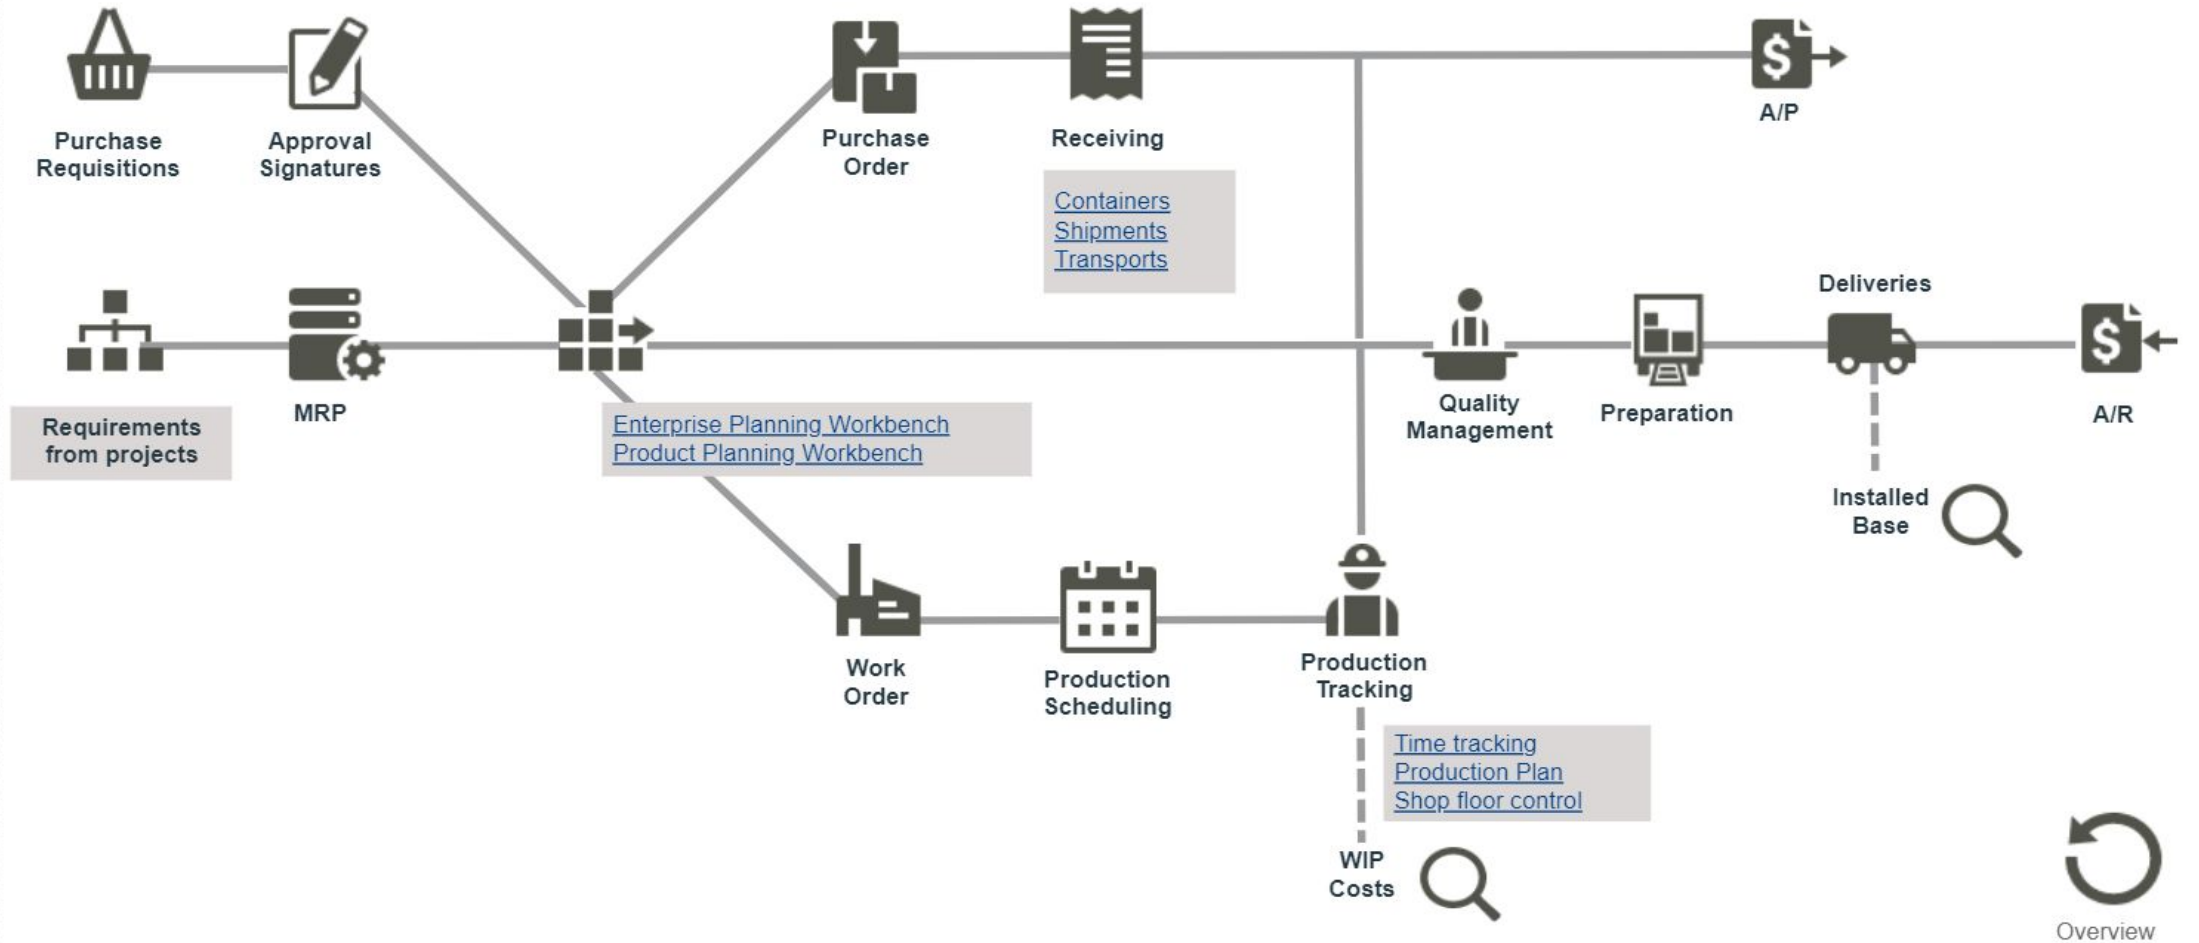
Purchase Requisitions

Approval Signatures

Purchase Order

Receiving

A/P

Containers
Shipments
Transports

Requirements from projects

MRP

Enterprise Planning Workbench
Product Planning Workbench

Quality Management

Preparation

Deliveries

A/R

Installed Base

Work Order

Production Scheduling

Production Tracking

Time tracking
Production Plan
Shop floor control

WIP Costs

Overview